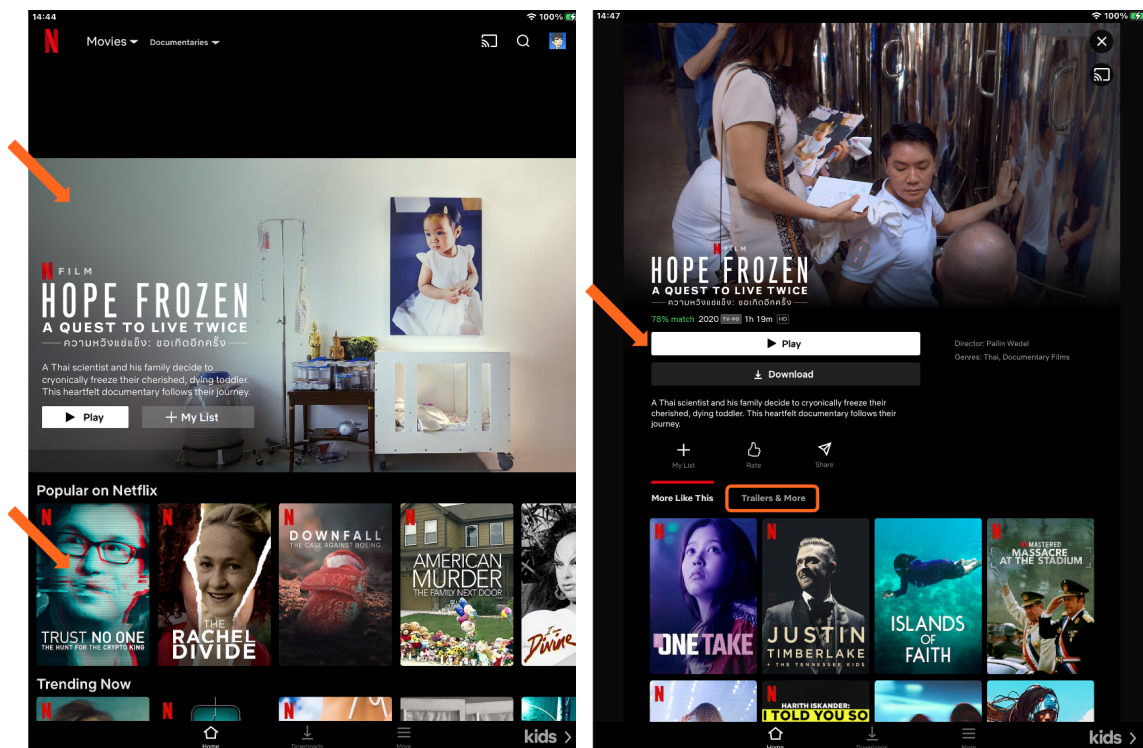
14:44
100%
N
Movies
Documentaries

N FILM
HOPE FROZEN
A QUEST TO LIVE TWICE
ความหวังแช่แข็ง: ขอเกิดอีกครั้ง
A Thai scientist and his family decide to cryonically freeze their cherished, dying toddler. This heartfelt documentary follows their journey.
Play
My List

Popular on Netflix
N
TRUST NO ONE
THE HUNT FOR THE CRYPTO KING
N
THE RACHEL DIVIDE
N
DOWNFALL
THE CASE AGAINST BOEING
N
AMERICAN MURDER
THE FAMILY NEXT DOOR
Divine

Trending Now
N
N

Home
Downloads
More
kids

14:47
100%
N FILM
HOPE FROZEN
A QUEST TO LIVE TWICE
ความหวังแช่แข็ง: ขอเกิดอีกครั้ง
78% match 2020 TV-PG 1h 19m HD
Play
Download
Director: Pailin Wedel
Genres: Thai, Documentary Films
A Thai scientist and his family decide to cryonically freeze their cherished, dying toddler. This heartfelt documentary follows their journey.
My List
Rate
Share
More Like This
Trailers & More
N
ONE TAKE
N
JUSTIN TIMBERLAKE
+ THE TENNESSEE KIDS
ISLANDS OF FAITH
N
MASTERED
MASSACRE AT THE STADIUM
N
N
HARITH ISKANDER:
I TOLD YOU SO
Home
Downloads
More
kids